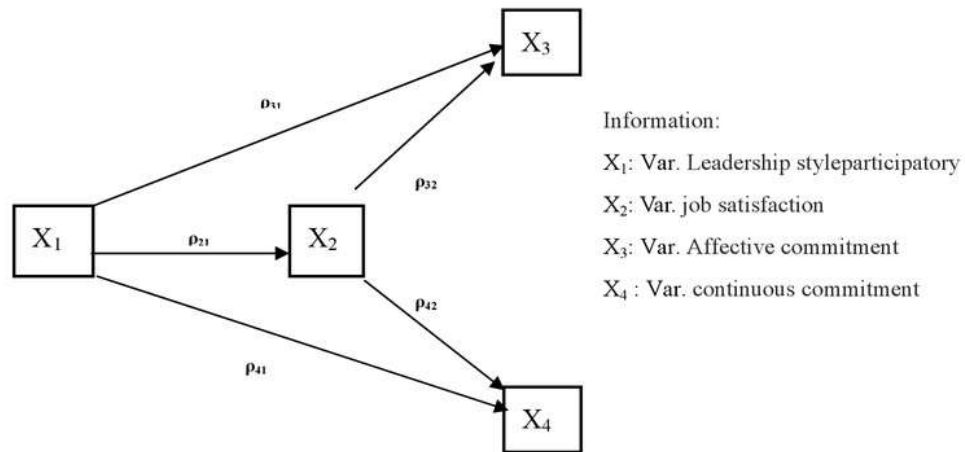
$X_3$

$\rho_{31}$

$X_1$

$\rho_{21}$

$X_2$

$\rho_{32}$

$\rho_{42}$

$\rho_{41}$

$X_4$

Information:

$X_1$: Var. Leadership styleparticipatory

$X_2$: Var. job satisfaction

$X_3$: Var. Affective commitment

$X_4$ : Var. continuous commitment